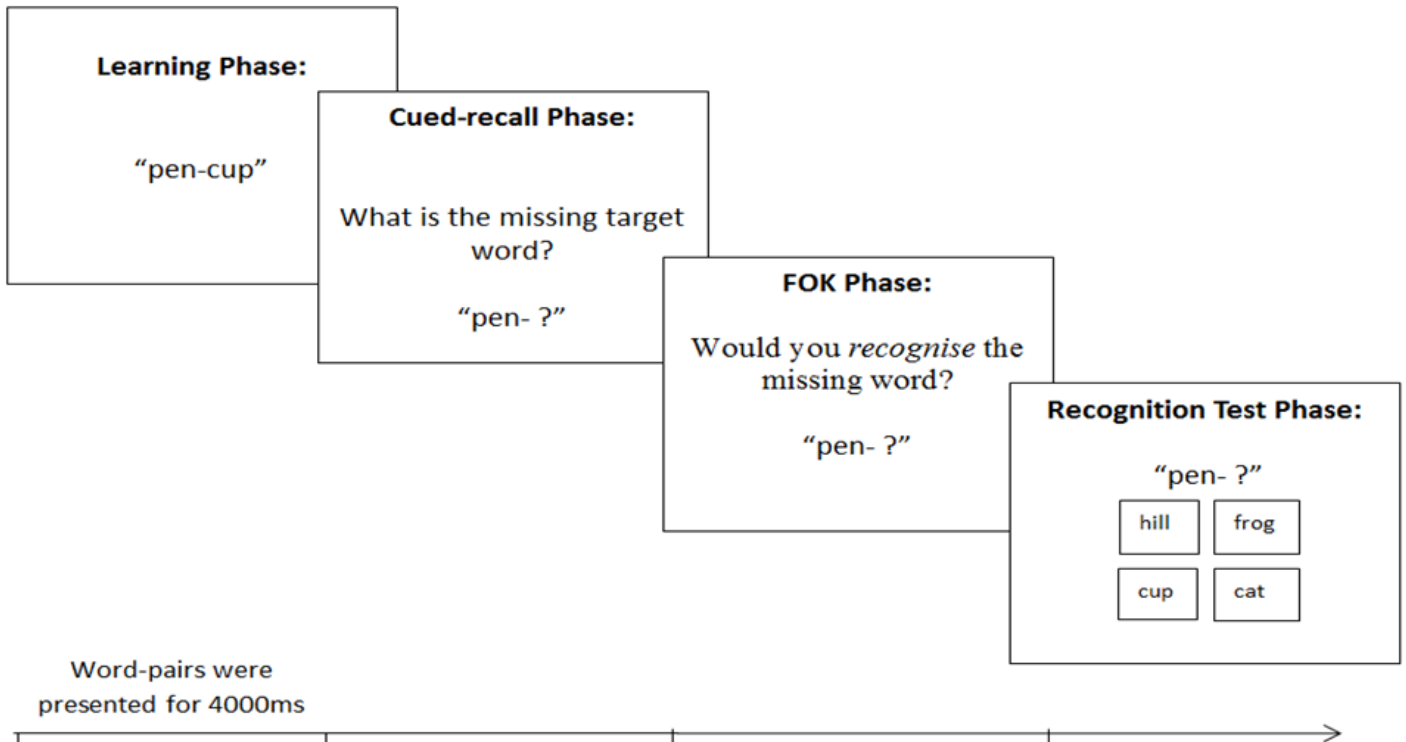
Learning Phase:

“pen-cup”

Cued-recall Phase:

What is the missing target word?

“pen- ?”

FOK Phase:

Would you *recognise* the missing word?

“pen- ?”

Recognition Test Phase:

“pen- ?”

hill

frog

cup

cat

Word-pairs were presented for 4000ms